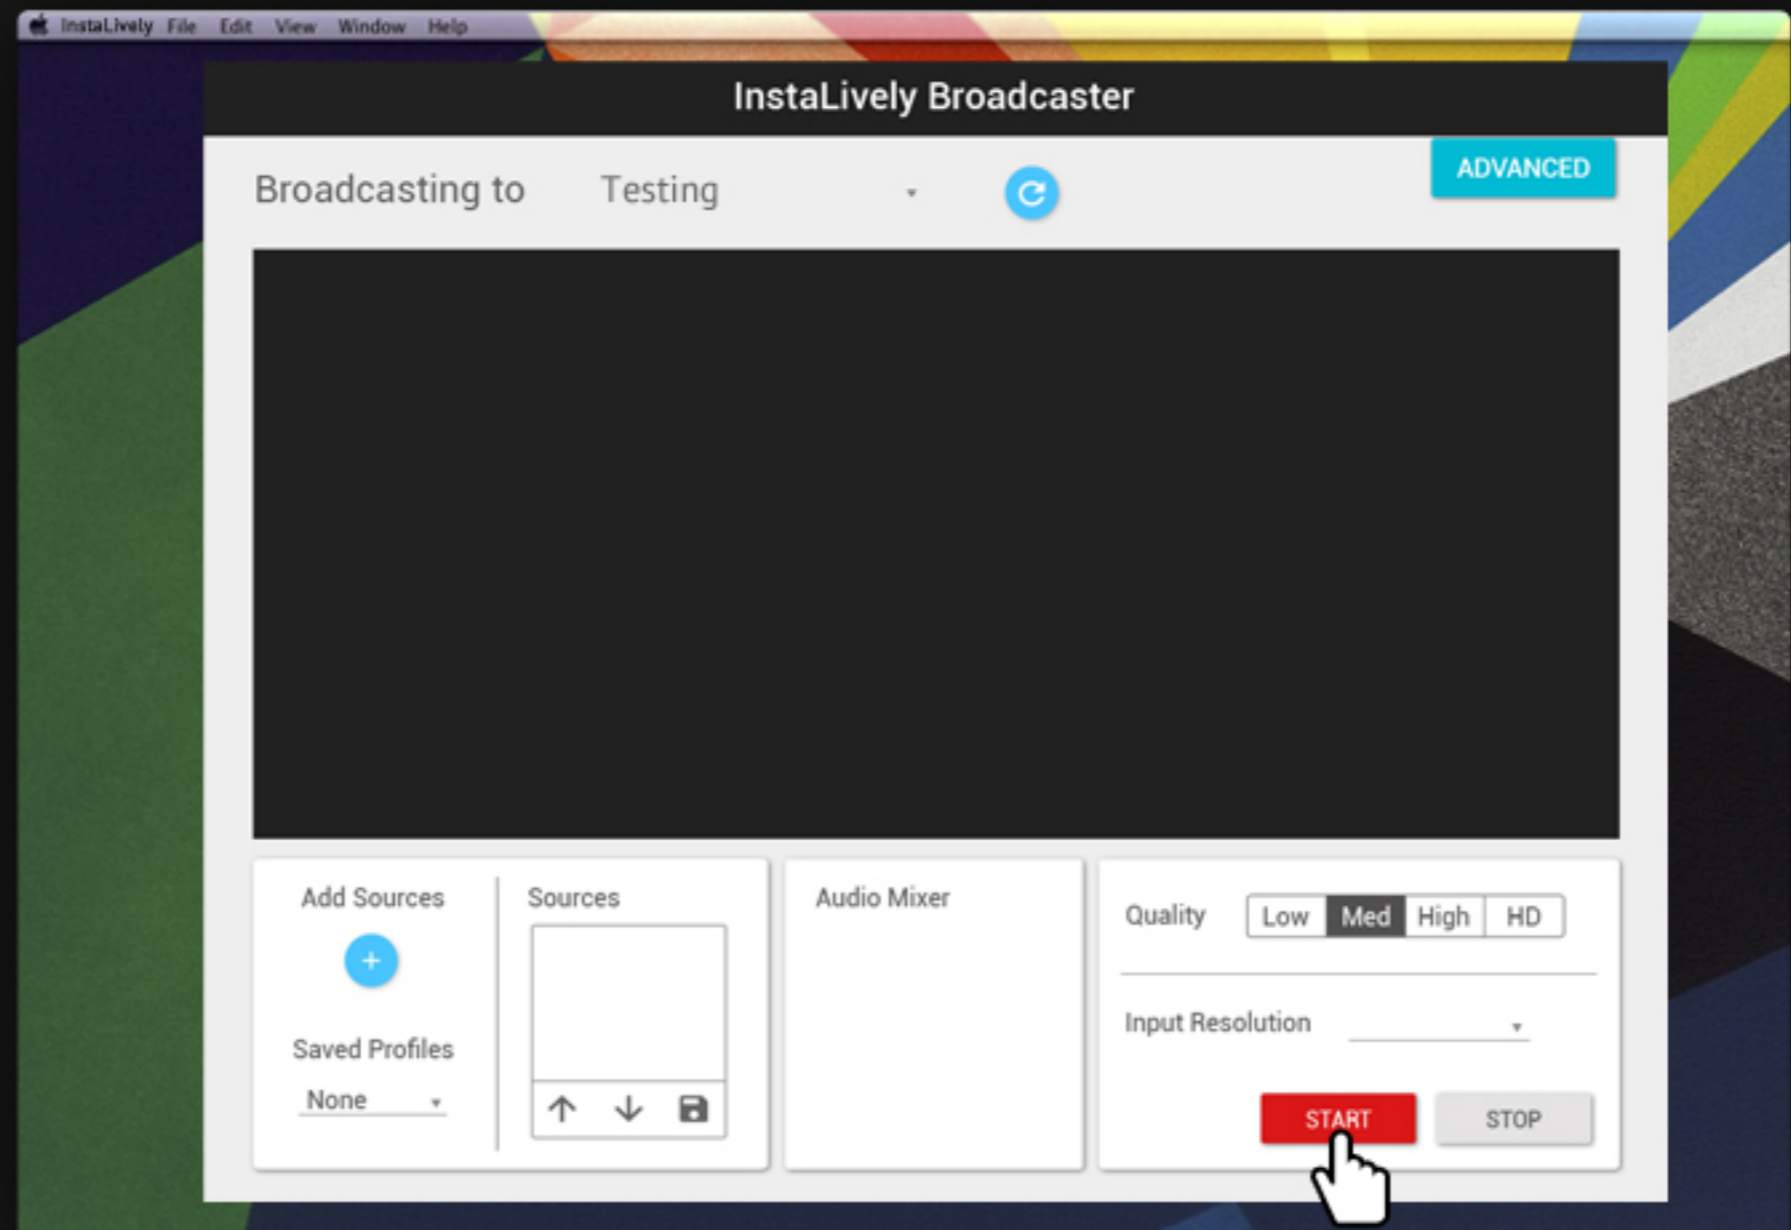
InstaLively File Edit View Window Help

InstaLively Broadcaster

Broadcasting to Testing

ADVANCED

Add Sources

+

Saved Profiles

None

Sources

Audio Mixer

Quality Low Med High HD

Input Resolution

START STOP